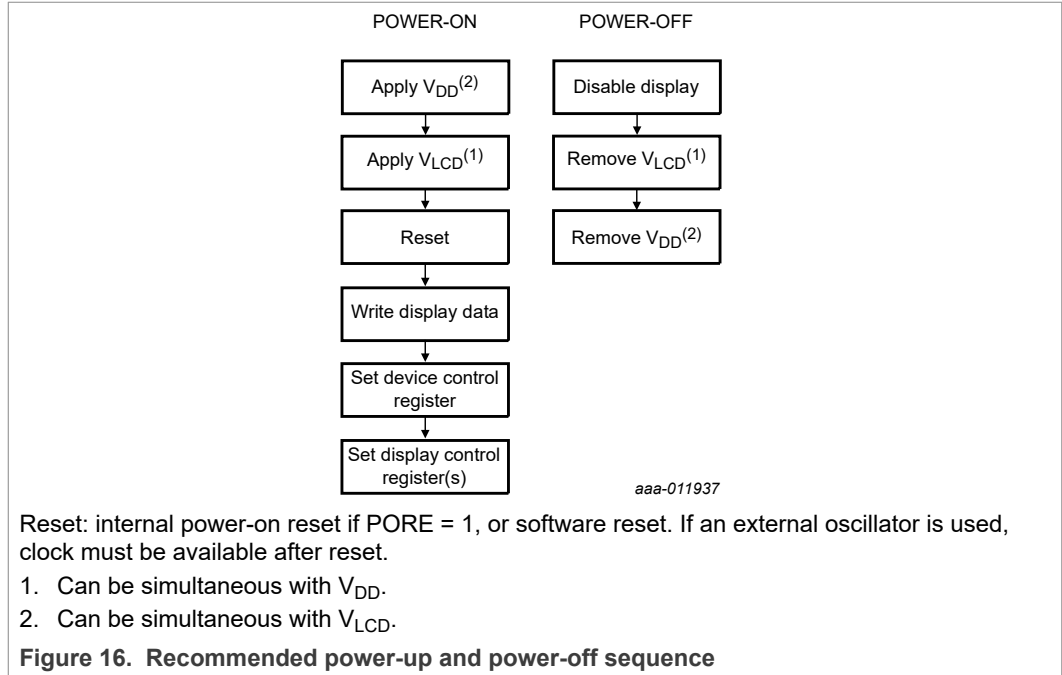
POWER-ON

Apply $V_{DD}^{(2)}$

Apply $V_{LCD}^{(1)}$

Reset

Write display data

Set device control register

Set display control register(s)

POWER-OFF

Disable display

Remove $V_{LCD}^{(1)}$

Remove $V_{DD}^{(2)}$

aaa-011937

Reset: internal power-on reset if PORE = 1, or software reset. If an external oscillator is used, clock must be available after reset.

1. Can be simultaneous with $V_{DD}$.

2. Can be simultaneous with $V_{LCD}$.

Figure 16. Recommended power-up and power-off sequence